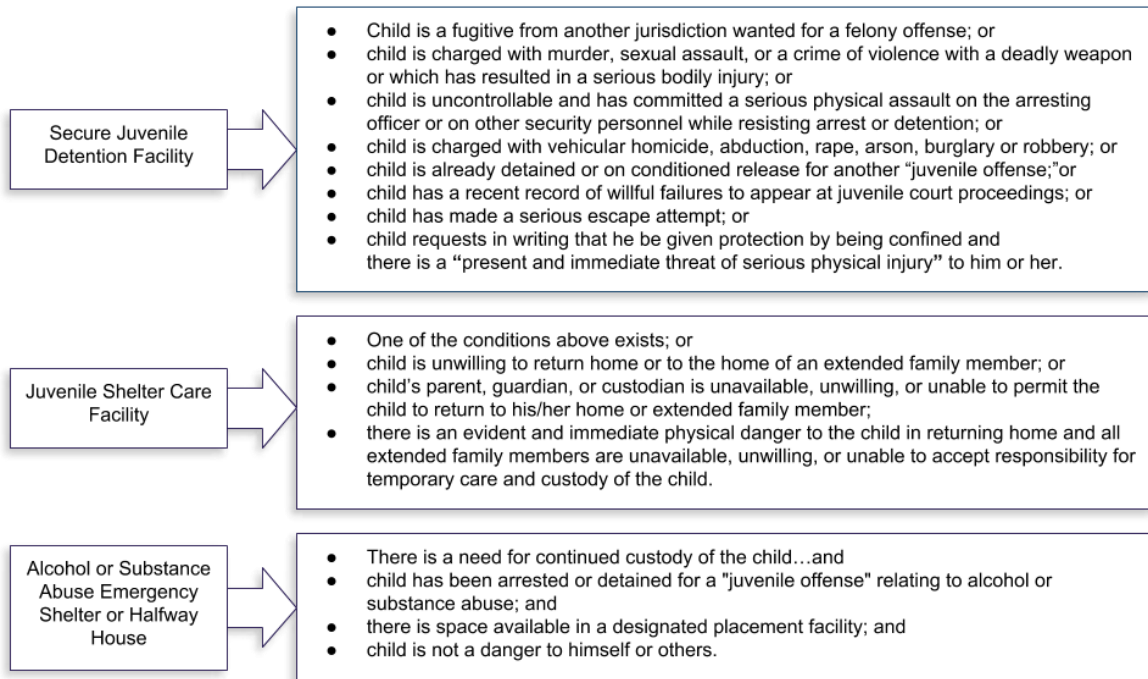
Secure Juvenile Detention Facility

- Child is a fugitive from another jurisdiction wanted for a felony offense; or
- child is charged with murder, sexual assault, or a crime of violence with a deadly weapon or which has resulted in a serious bodily injury; or
- child is uncontrollable and has committed a serious physical assault on the arresting officer or on other security personnel while resisting arrest or detention; or
- child is charged with vehicular homicide, abduction, rape, arson, burglary or robbery; or
- child is already detained or on conditioned release for another "juvenile offense;"or
- child has a recent record of willful failures to appear at juvenile court proceedings; or
- child has made a serious escape attempt; or
- child requests in writing that he be given protection by being confined and there is a "present and immediate threat of serious physical injury" to him or her.

Juvenile Shelter Care Facility

- One of the conditions above exists; or
- child is unwilling to return home or to the home of an extended family member; or
- child's parent, guardian, or custodian is unavailable, unwilling, or unable to permit the child to return to his/her home or extended family member;
- there is an evident and immediate physical danger to the child in returning home and all extended family members are unavailable, unwilling, or unable to accept responsibility for temporary care and custody of the child.

Alcohol or Substance Abuse Emergency Shelter or Halfway House

- There is a need for continued custody of the child…and
- child has been arrested or detained for a "juvenile offense" relating to alcohol or substance abuse; and
- there is space available in a designated placement facility; and
- child is not a danger to himself or others.